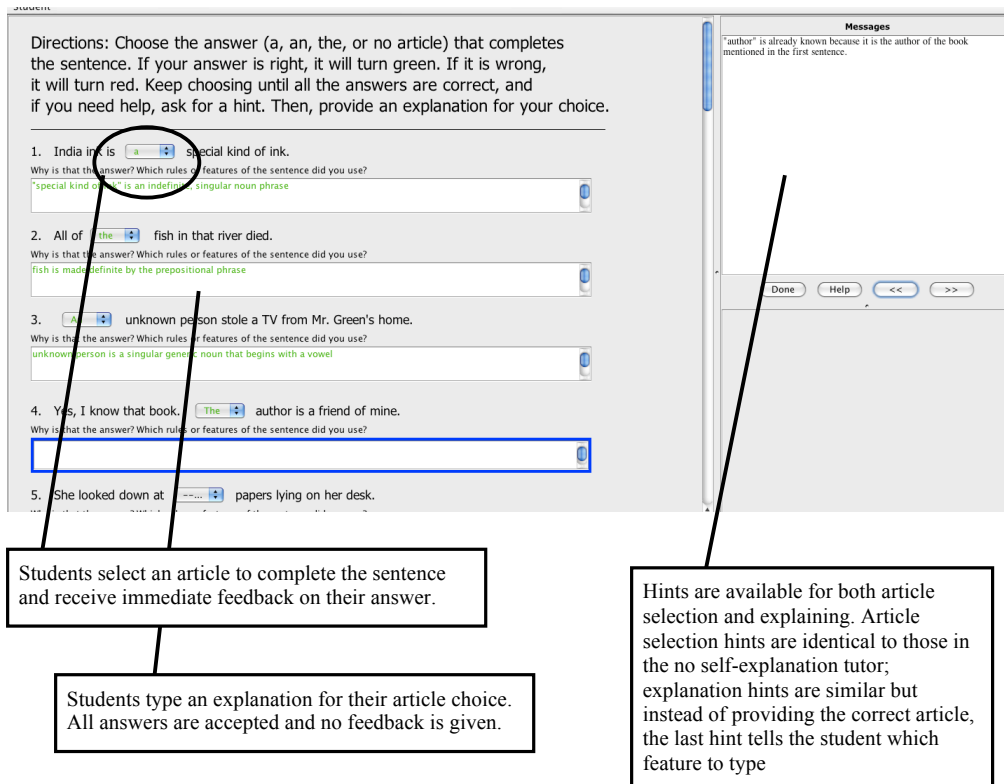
Student

Directions: Choose the answer (a, an, the, or no article) that completes the sentence. If your answer is right, it will turn green. If it is wrong, it will turn red. Keep choosing until all the answers are correct, and if you need help, ask for a hint. Then, provide an explanation for your choice.

1. India ink is a special kind of ink.
Why is that the answer? Which rules or features of the sentence did you use?
"special kind of ink" is an indefinite singular noun phrase

2. All of the fish in that river died.
Why is that the answer? Which rules or features of the sentence did you use?
fish is made definite by the prepositional phrase

3. An unknown person stole a TV from Mr. Green's home.
Why is that the answer? Which rules or features of the sentence did you use?
unknown person is a singular generic noun that begins with a vowel

4. Yes, I know that book. The author is a friend of mine.
Why is that the answer? Which rules or features of the sentence did you use?

5. She looked down at --... papers lying on her desk.
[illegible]

Messages
"author" is already known because it is the author of the book mentioned in the first sentence.

Done Help << >>

Students select an article to complete the sentence and receive immediate feedback on their answer.

Students type an explanation for their article choice. All answers are accepted and no feedback is given.

Hints are available for both article selection and explaining. Article selection hints are identical to those in the no self-explanation tutor; explanation hints are similar but instead of providing the correct article, the last hint tells the student which feature to type